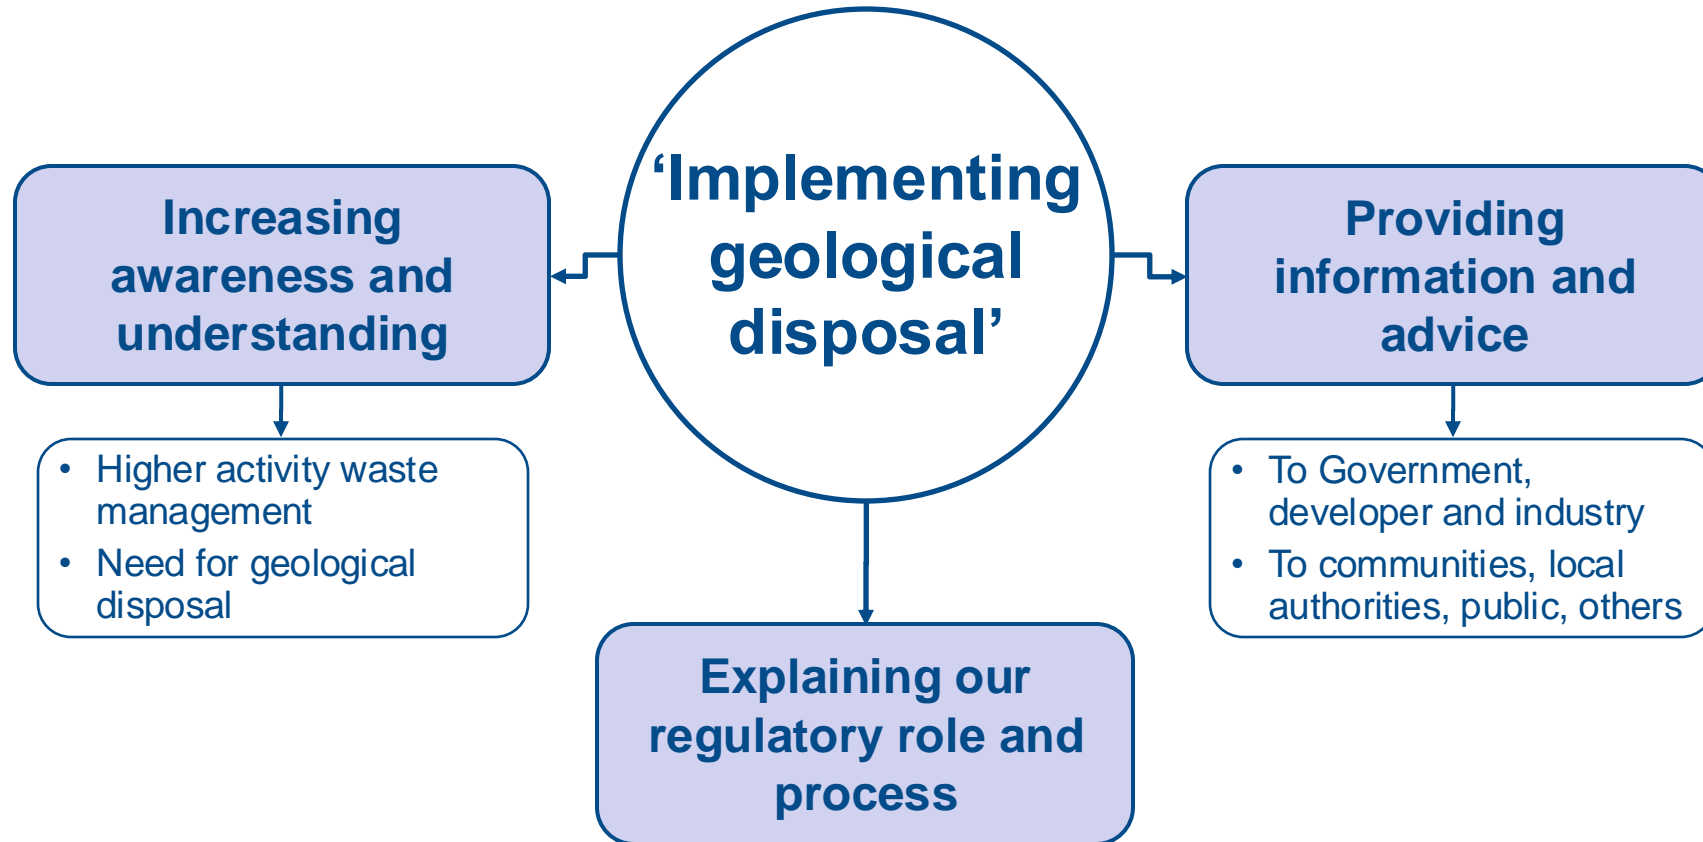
‘Implementing geological disposal’

Increasing awareness and understanding

• Higher activity waste management
• Need for geological disposal

Providing information and advice

• To Government, developer and industry
• To communities, local authorities, public, others

Explaining our regulatory role and process